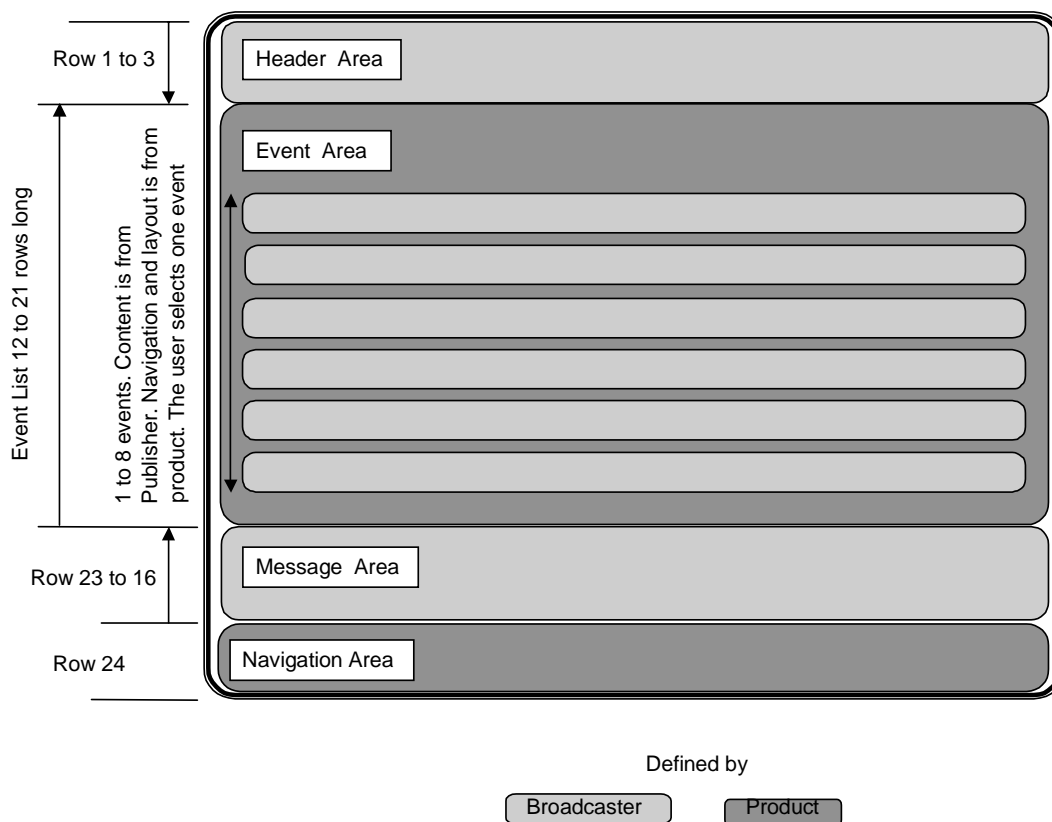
Row 1 to 3

Header Area

Event List 12 to 21 rows long

1 to 8 events. Content is from Publisher. Navigation and layout is from product. The user selects one event

Event Area

Row 23 to 16

Message Area

Row 24

Navigation Area

Defined by

Broadcaster

Product